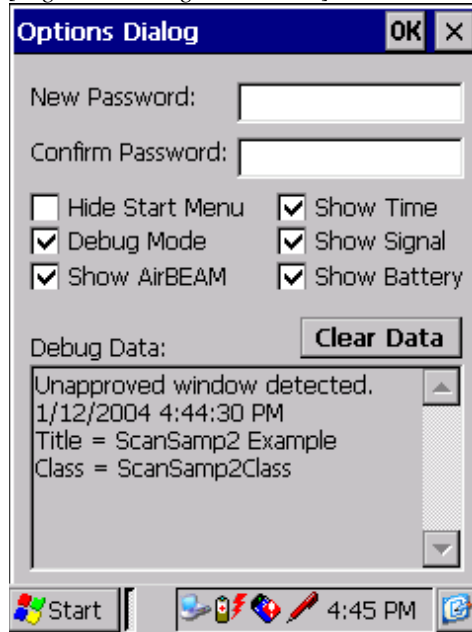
Options Dialog
OK ×

New Password:

Confirm Password:

Hide Start Menu
Show Time
Debug Mode
Show Signal
Show AirBEAM
Show Battery

Debug Data:
Clear Data

Unapproved window detected.
1/12/2004 4:44:30 PM
Title = ScanSamp2 Example
Class = ScanSamp2Class

Start
4:45 PM